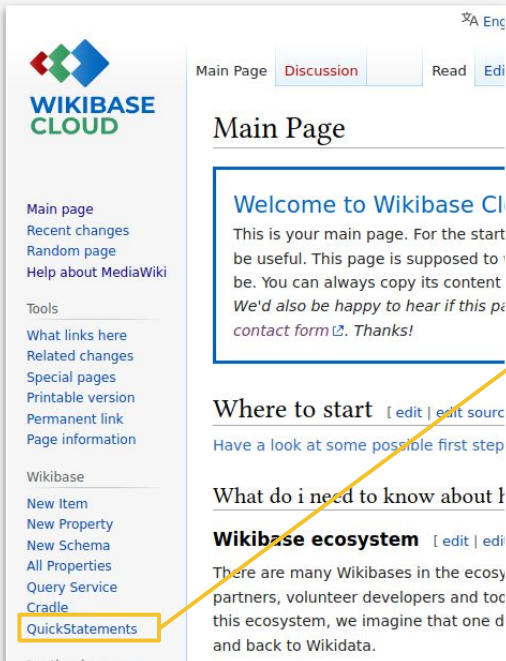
Eng

WIKIBASE CLOUD

Main page
Recent changes
Random page
Help about MediaWiki

Tools
What links here
Related changes
Special pages
Printable version
Permanent link
Page information

Wikibase
New Item
New Property
New Schema
All Properties
Query Service
Cradle
QuickStatements

Main Page | Discussion | Read | Edi

Main Page

Welcome to Wikibase Cl

This is your main page. For the start be useful. This page is supposed to be. You can always copy its content *We'd also be happy to hear if this pa contact form. Thanks!*

Where to start [ edit | edit sourc

Have a look at some possible first step

What do i need to know about h

Wikibase ecosystem [ edit | edi

There are many Wikibases in the ecosy partners, volunteer developers and too this ecosystem, we imagine that one d and back to Wikidata.